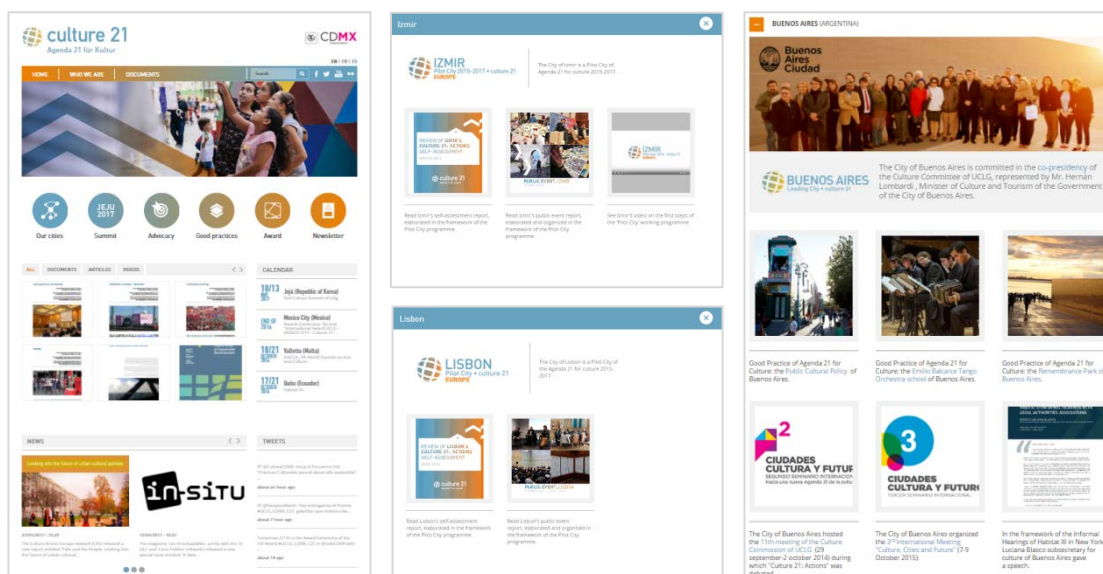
culture 21
Agenda 21 für Kultur

CDMX

EN | FR | ES

HOME | WHO WE ARE | DOCUMENTS

Search

Our cities | JEJU 2017 Summit | Advocacy | Good practices | Award | Newsletter

ALL | DOCUMENTS | ARTICLES | VIDEOS

CALENDAR

10/13 Jeju (Republic of Korea)
END OF 2016 Mexico City (Mexico)
19/21 Valletta (Malta)
17/21 Quito (Ecuador)

NEWS

Looking into the future of urban cultural policies

in-SITU

TWEETS

about an hour ago

about 7 days ago

about 14 ago

Izmir

IZMIR
Pilot City 2015-2017 • culture 21
EUROPE

The City of Izmir is a Pilot City of Agenda 21 for culture 2015-2017.

REVIEW OF IZMIR'S CULTURE 21: ACTIONS SELF-ASSESSMENT

culture 21

PUBLIC EVENT | IZMIR

IZMIR

Read Izmir's self-assessment report, elaborated in the framework of the Pilot City programme.

Read Izmir's public event report, elaborated and organized in the framework of the Pilot City programme.

See Izmir's video on the first steps of the 'Pilot City' working programme.

Lisbon

LISBON
Pilot City • culture 21
EUROPE

The City of Lisbon is a Pilot City of the Agenda 21 for culture 2015-2017.

REVIEW OF LISBON'S CULTURE 21: ACTIONS SELF-ASSESSMENT

culture 21

PUBLIC EVENT | LISBOA

Read Lisbon's self-assessment report, elaborated in the framework of the Pilot City programme.

Read Lisbon's public event report, elaborated and organized in the framework of the Pilot City programme.

BUENOS AIRES (ARGENTINA)

Buenos Aires Ciudad

BUENOS AIRES
Leading City • culture 21

The City of Buenos Aires is committed in the co-presidency of the Culture Committee of UCLG, represented by Mr. Hernán Lombardi , Minister of Culture and Tourism of the Government of the City of Buenos Aires.

Good Practice of Agenda 21 for Culture: the Public Cultural Policy of Buenos Aires.

Good Practice of Agenda 21 for Culture: the Emilio Balcarce Tango Orchestra school of Buenos Aires.

Good Practice of Agenda 21 for Culture: the Remembrance Park of Buenos Aires.

2
CIUDADES CULTURA Y FUTUR
SEGUNDO SEMINARIO INTERNACIONAL

3
CIUDADES CULTURA Y FUTUR
TERCER SEMINARIO INTERNACIONAL

LOCAL AUTHORITIES ASSOCIATIONS

The City of Buenos Aires hosted the 11th meeting of the Culture Commission of UCLG (29 september-2 october 2014) during which "Culture 21: Actions" was debated.

The City of Buenos Aires organized the 3rd International Meeting "Culture, Cities and Future" (7-9 October 2015).

In the framework of the Informal Hearings of Habitat III in New York Luciana Blasco subsecretary for culture of Buenos Aires gave a speech.